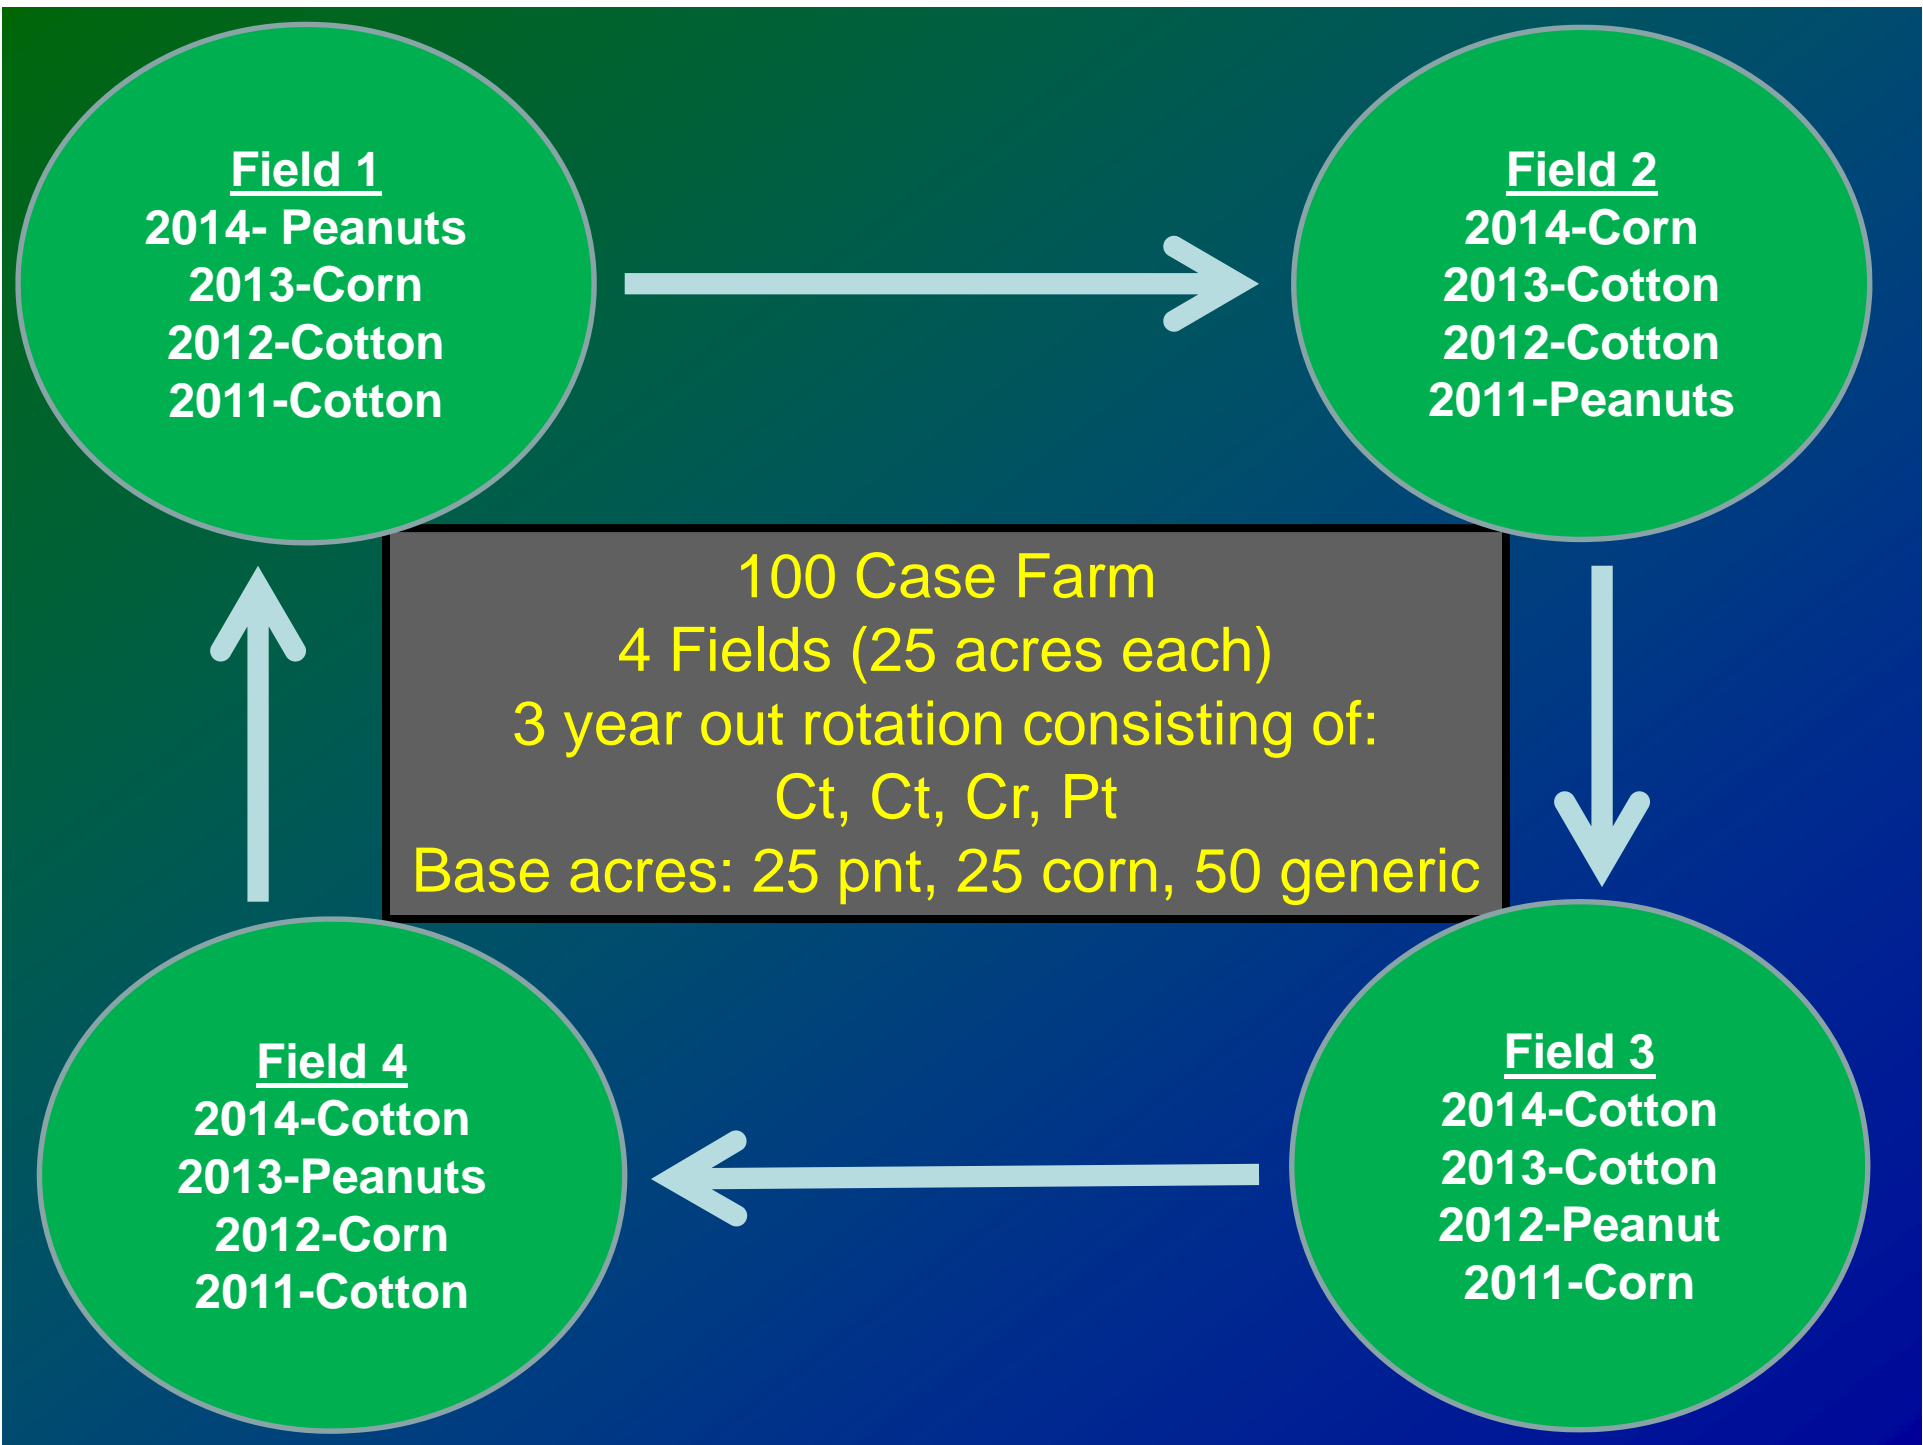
Field 1
2014- Peanuts
2013-Corn
2012-Cotton
2011-Cotton

Field 2
2014-Corn
2013-Cotton
2012-Cotton
2011-Peanuts

100 Case Farm
4 Fields (25 acres each)
3 year out rotation consisting of:
Ct, Ct, Cr, Pt
Base acres: 25 pnt, 25 corn, 50 generic

Field 4
2014-Cotton
2013-Peanuts
2012-Corn
2011-Cotton

Field 3
2014-Cotton
2013-Cotton
2012-Peanut
2011-Corn